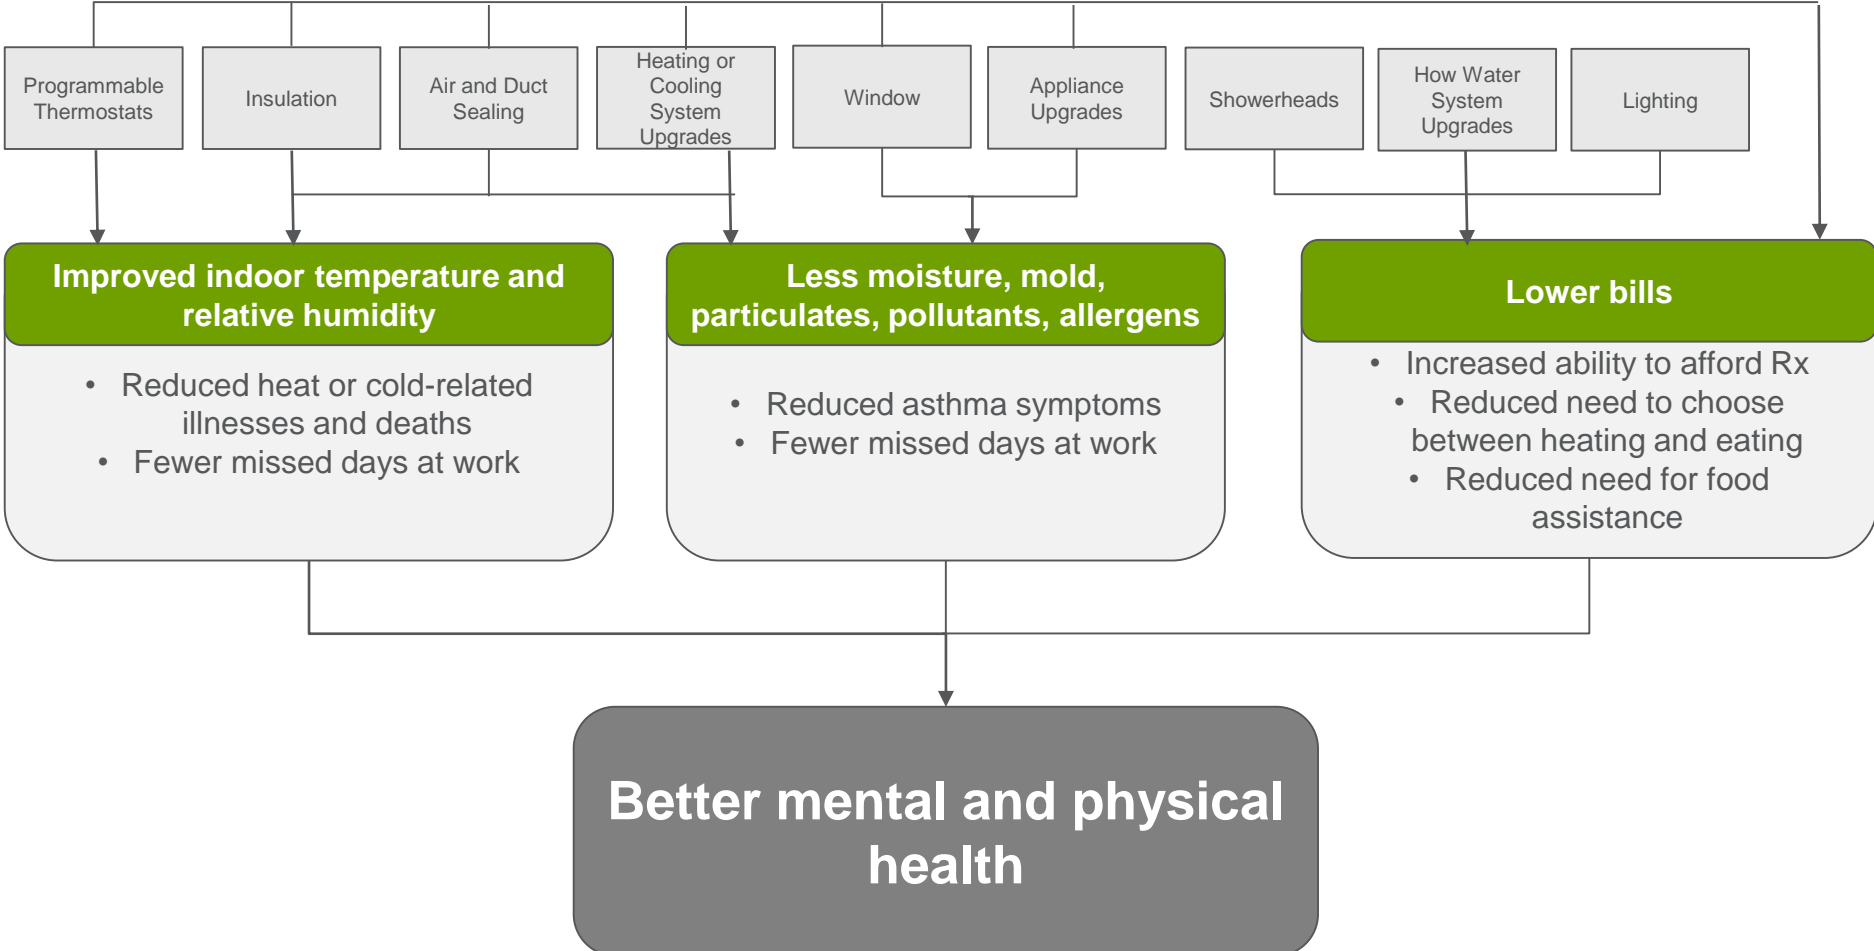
Programmable Thermostats

Insulation

Air and Duct Sealing

Heating or Cooling System Upgrades

Window

Appliance Upgrades

Showerheads

How Water System Upgrades

Lighting

Improved indoor temperature and relative humidity

- Reduced heat or cold-related illnesses and deaths
- Fewer missed days at work

Less moisture, mold, particulates, pollutants, allergens

- Reduced asthma symptoms
- Fewer missed days at work

Lower bills

- Increased ability to afford Rx
- Reduced need to choose between heating and eating
- Reduced need for food assistance

Better mental and physical health